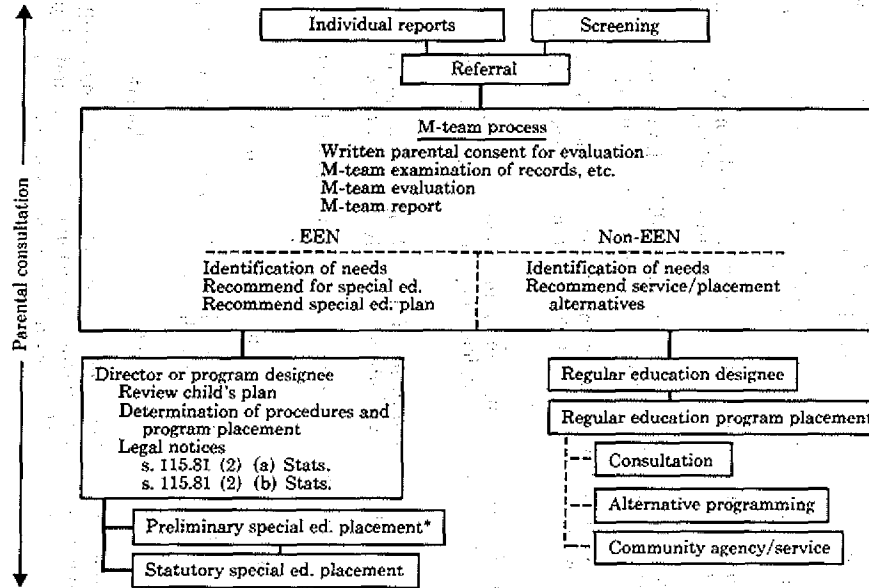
Parental consultation

Individual reports

Screening

Referral

M-team process
Written parental consent for evaluation
M-team examination of records, etc.
M-team evaluation
M-team report

EEN
Identification of needs
Recommend for special ed.
Recommend special ed. plan

Non-EEN
Identification of needs
Recommend service/placement alternatives

Director or program designee
Review child's plan
Determination of procedures and program placement
Legal notices
s. 115.81 (2) (a) Stats.
s. 115.81 (2) (b) Stats.

Preliminary special ed. placement*

Statutory special ed. placement

Regular education designee

Regular education program placement

Consultation

Alternative programming

Community agency/service